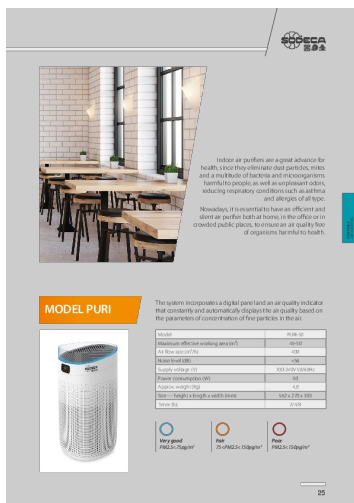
SODECA

Indoor air purifiers are a great advance for health, since they eliminate dust particles, mites and a multitude of bacteria and microorganisms harmful to people, as well as unpleasant odors, reducing respiratory conditions such as asthma and allergies of all type.

Nowadays, it is essential to have an efficient and silent air purifier both at home, in the office or in crowded public places, to ensure an air quality free of organisms harmful to health.

MODEL PURI

The system incorporates a digital panel and an air quality indicator that constantly and automatically displays the air quality based on the parameters of concentration of fine particles in the air.

| Model | PURI-32 |
|---|---|
| Maximum effective working area ($m^2$) | 45-50 |
| Air flow rate ($m^3$/h) | 430 |
| Noise level (dB) | <56 |
| Supply voltage (V) | 100-240V 50/60Hz |
| Power consumption (W) | 60 |
| Approx. weight (kg) | 4,8 |
| Size – height x length x width (mm) | 542 x 275 x 300 |
| Timer (h) | 2/4/8 |

Very good
PM2.5<75μg/m³

Fair
75<PM2.5<150μg/m³

Poor
PM2.5>150μg/m³

25